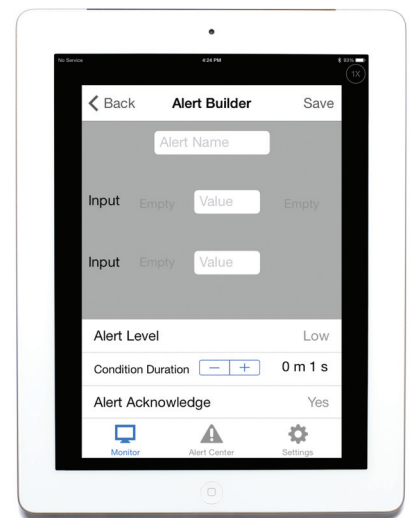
No Service 4:24 PM 93%

1X

Back Alert Builder Save

Alert Name

Input Empty Value Empty

Input Empty Value

Alert Level Low

Condition Duration — + 0 m 1 s

Alert Acknowledge Yes

Monitor Alert Center Settings